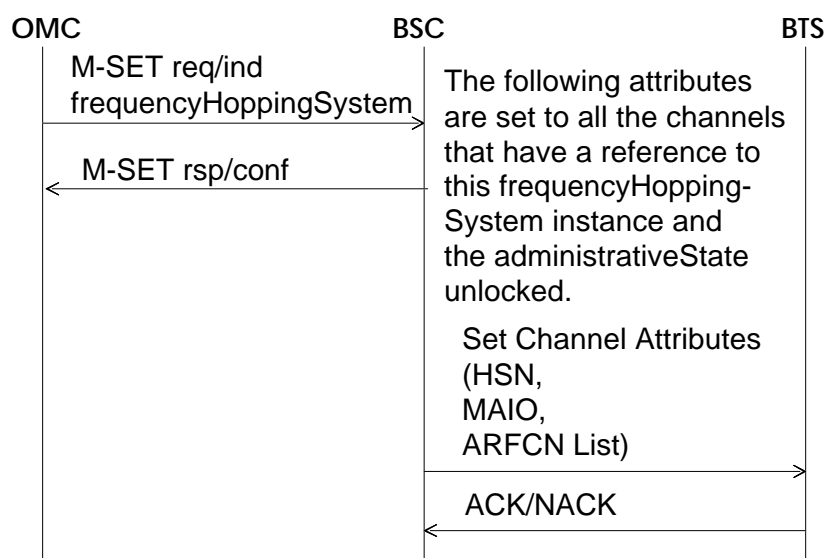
OMC BSC BTS

M-SET req/ind frequencyHoppingSystem

The following attributes are set to all the channels that have a reference to this frequencyHoppingSystem instance and the administrativeState unlocked.

M-SET rsp/conf

Set Channel Attributes (HSN, MAIO, ARFCN List)

ACK/NACK